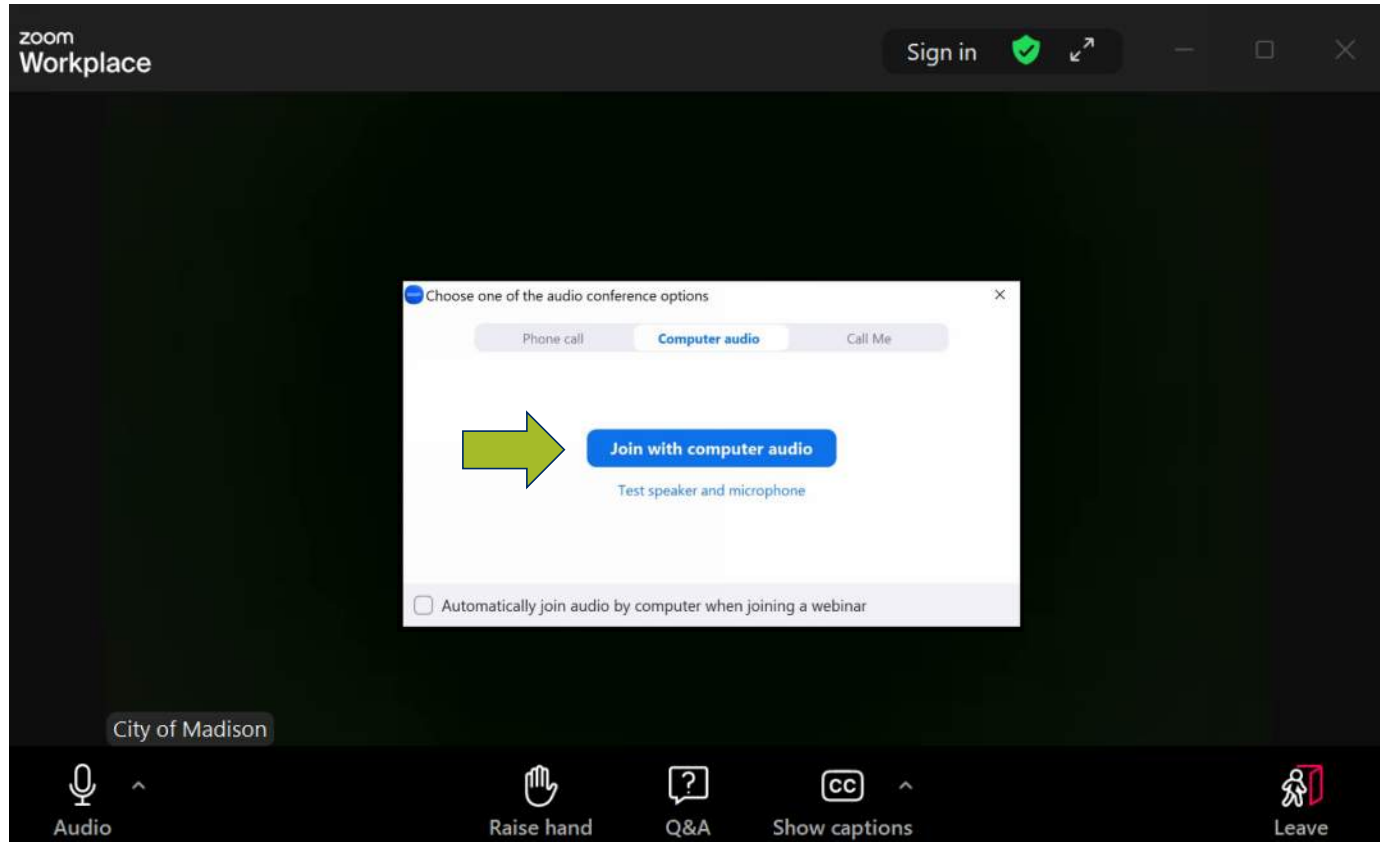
zoom
Workplace

Sign in

Choose one of the audio conference options

Phone call
Computer audio
Call Me

Join with computer audio

Test speaker and microphone

Automatically join audio by computer when joining a webinar

City of Madison

Audio
Raise hand
Q&A
CC
Show captions
Leave